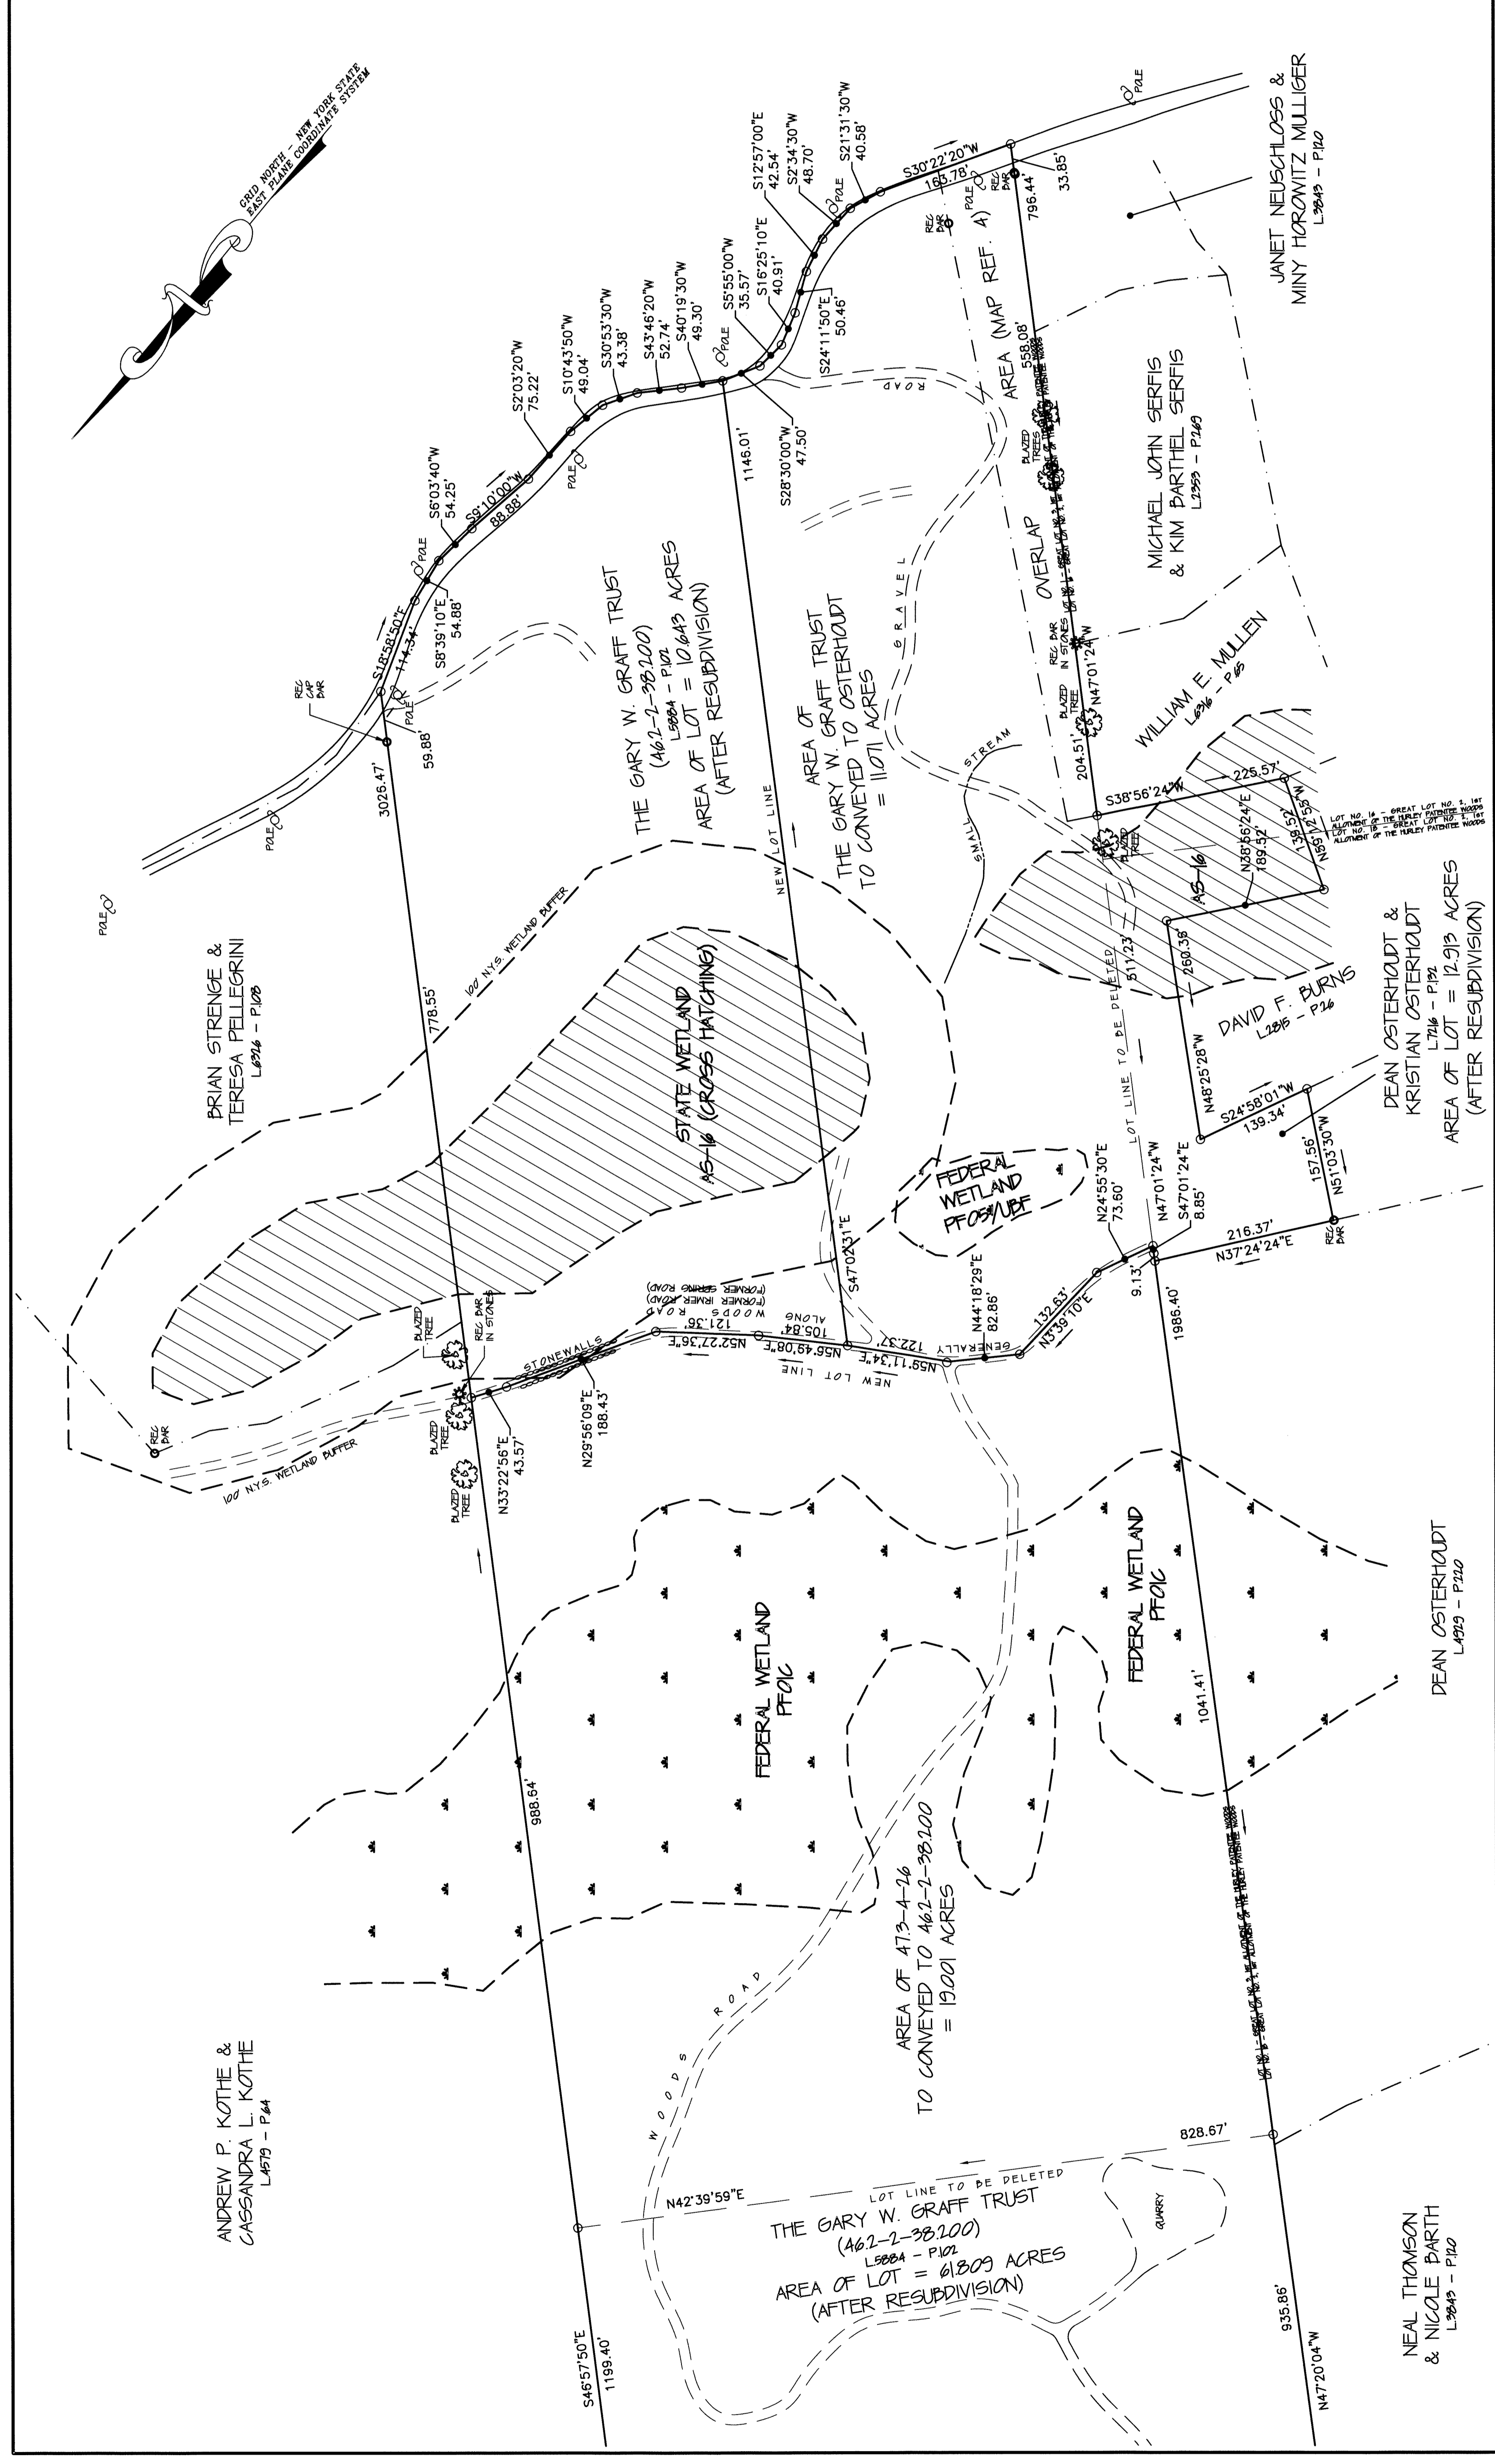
GRID NORTH - NEW YORK STATE EAST PLANE COORDINATE SYSTEM

JANET NEUSCHLOSS & MINY HOROWITZ MULLIGER
L3843 - P120

S30°22'20"W 163.78'
S21°31'30"W 40.58'
S2°34'30"W 48.70'
S12°57'00"E 42.54'
S16°25'10"E 40.91'
S24°11'50"E 50.46'
S5°55'00"W 35.57'
S28°30'00"W 47.50'
S40°19'30"W 49.30'
S43°46'20"W 52.74'
S30°53'30"W 43.38'
S10°43'50"W 49.04'
S2°03'20"W 75.22'
S6°03'40"W 54.25'
S9°10'00"W 88.88'
S8°39'10"E 54.88'
S18°58'50"E 114.34'
59.88'
3026.47'
1146.01'
796.44'
33.85'
558.08'

POLE
REC BAR
REC CAP BAR

OVERLAP AREA (MAP REF. 4)

MICHAEL JOHN SERFIS & KIM BARTHEL SERFIS
L2353 - P269

WILLIAM E. MULLEN
L6316 - P65

BLAZED TREES
REC BAR IN STONES
N47°01'24"W
204.51'
S38°56'24"W
225.57'
N38°56'24"E 189.52'
N59°12'53"W 139.52'
LOT NO. 16 - GREAT LOT NO. 2, 1ST ALLOTMENT OF THE HURLEY PATENTEE WOODS
LOT NO. 18 - GREAT LOT NO. 2, 1ST ALLOTMENT OF THE HURLEY PATENTEE WOODS

AS-16
260.38'
511.23'

THE GARY W. GRAFF TRUST (46.2-2-38.200)
L5884 - P102
AREA OF LOT = 10.643 ACRES
(AFTER RESUBDIVISION)

AREA OF THE GARY W. GRAFF TRUST TO CONVEYED TO OSTERHOUDT = 11.071 ACRES

NEW LOT LINE
GRAVEL ROAD
SMALL STREAM

BRIAN STRENGE & TERESA PELLEGRINI
L6726 - P108

100' N.Y.S. WETLAND BUFFER

778.55'

STATE WETLAND AS-16 (CROSS HATCHING)

FEDERAL WETLAND PFO5/UBF

DAVID F. BURNS
L2815 - P26

N48°25'28"W
S24°58'01"W 139.34'
157.56'
N51°03'30"W

DEAN OSTERHOUDT & KRISTIAN OSTERHOUDT
L7216 - P192
AREA OF LOT = 12.913 ACRES
(AFTER RESUBDIVISION)

LOT LINE TO BE DELETED

N24°55'30"E 73.60'
N47°01'24"W
S47°01'24"E 8.85'
216.37'
N37°24'24"E
9.13'
1986.40'

S47°02'31"E
WOODS ROAD (FORMER IRMER ROAD) (FORMER SPRING ROAD)
121.36'
N52°27'36"E
105.84'
N56°49'08"E
ALONG
N59°11'34"E 122.37'
GENERALLY
N44°18'29"E 82.86'
132.63'
N33°39'10"E
NEW LOT LINE

STONEWALLS
N29°56'09"E 188.43'
N33°22'56"E 43.57'
BLAZED TREE
REC BAR IN STONES

FEDERAL WETLAND PFO1C

FEDERAL WETLAND PFO1C

DEAN OSTERHOUDT
L4929 - P220

1041.41'
988.64'

LOT NO. 1 - GREAT LOT NO. 2, 1ST ALLOTMENT OF THE HURLEY PATENTEE WOODS
LOT NO. 16 - GREAT LOT NO. 2, 1ST ALLOTMENT OF THE HURLEY PATENTEE WOODS

AREA OF 47.3-4-26 TO CONVEYED TO 46.2-2-38.200 = 19.001 ACRES

WOODS ROAD

ANDREW P. KOTHE & CASSANDRA L. KOTHE
L4579 - P64

828.67'
N42°39'59"E
LOT LINE TO BE DELETED
QUARRY

THE GARY W. GRAFF TRUST (46.2-2-38.200)
L5884 - P102
AREA OF LOT = 61.809 ACRES
(AFTER RESUBDIVISION)

S46°57'50"E 1199.40'
935.86'
N47°20'04"W

NEAL THOMSON & NICOLE BARTH
L3843 - P120